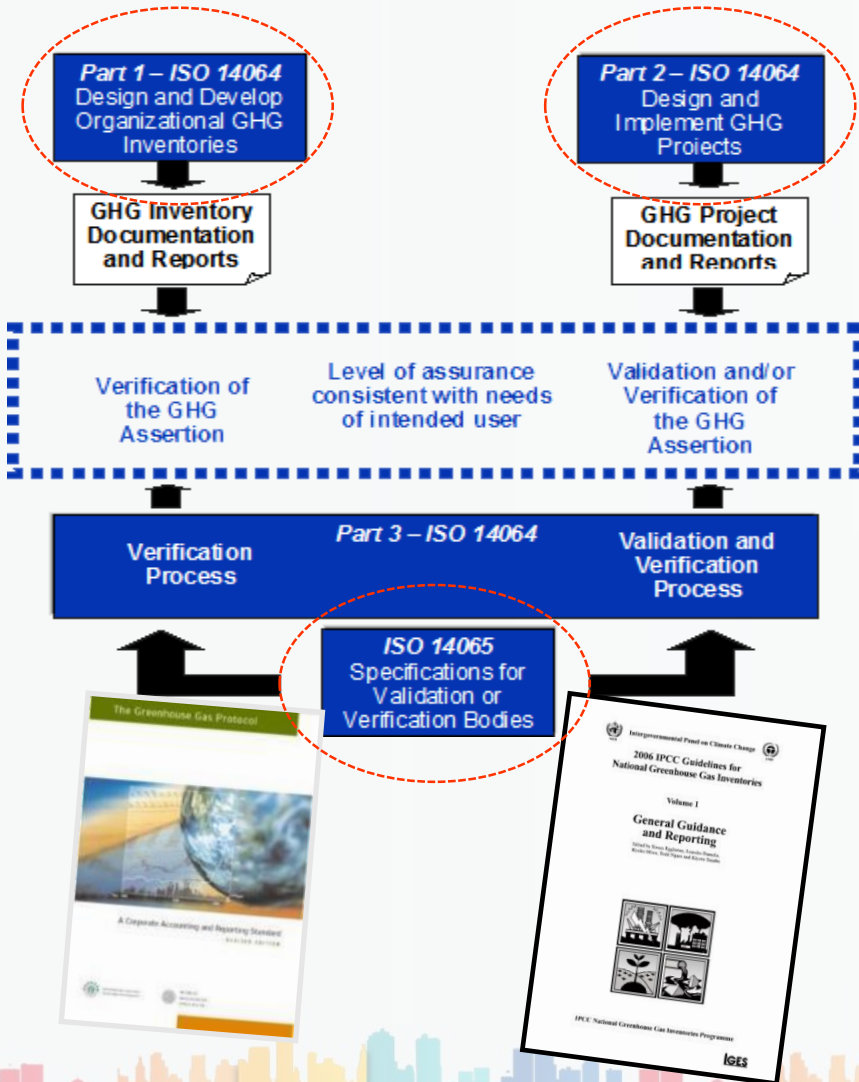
Part 1 – ISO 14064
Design and Develop Organizational GHG Inventories

Part 2 – ISO 14064
Design and Implement GHG Projects

GHG Inventory Documentation and Reports

GHG Project Documentation and Reports

Verification of the GHG Assertion

Level of assurance consistent with needs of intended user

Validation and/or Verification of the GHG Assertion

Part 3 – ISO 14064

Verification Process

Validation and Verification Process

ISO 14065
Specifications for Validation or Verification Bodies

The Greenhouse Gas Protocol

A Corporate Accounting and Reporting Standard
REVISED EDITION

Intergovernmental Panel on Climate Change

2006 IPCC Guidelines for National Greenhouse Gas Inventories

Volume 1

General Guidance and Reporting

IPCC National Greenhouse Gas Inventories Programme

IGES